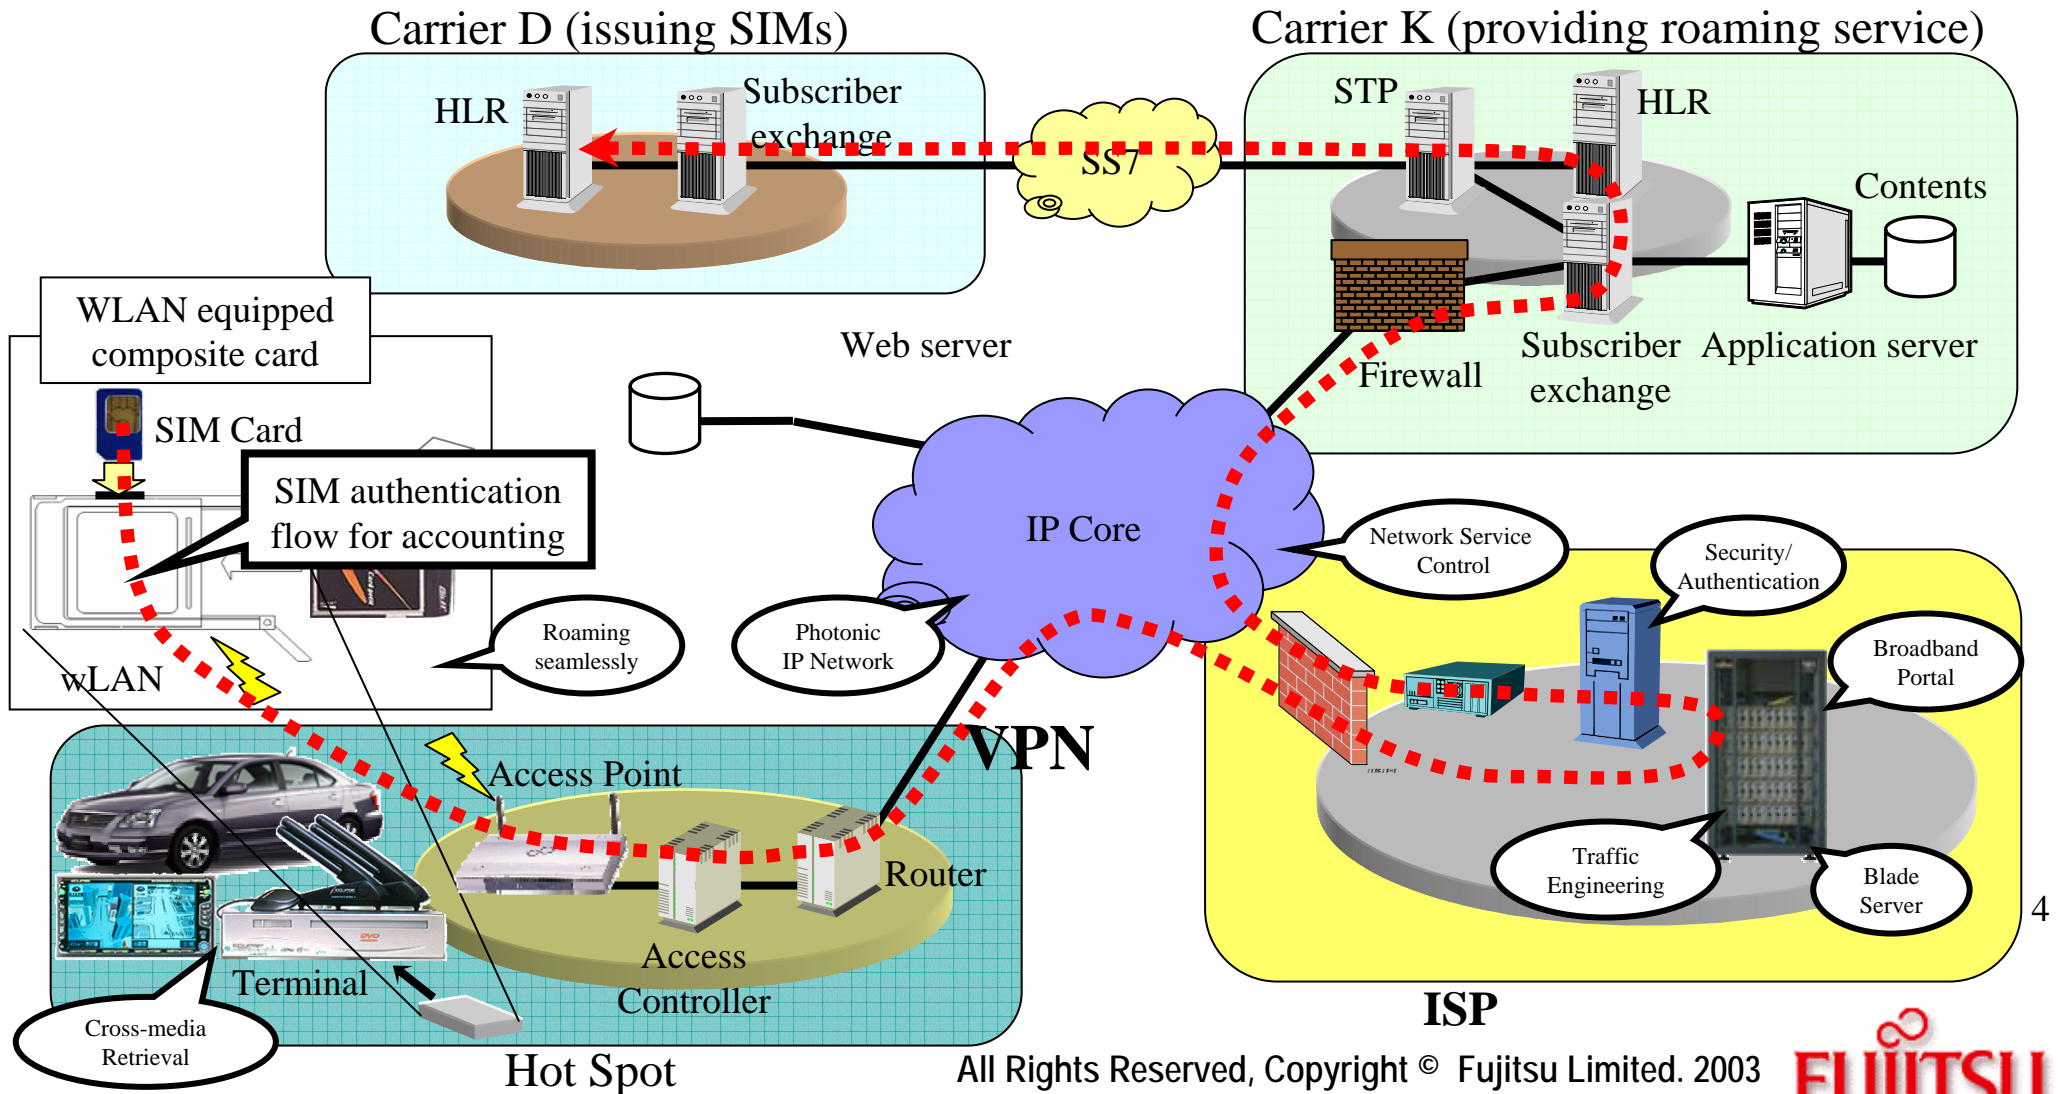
Carrier D (issuing SIMs)

Carrier K (providing roaming service)

HLR

Subscriber exchange

SS7

STP

HLR

Contents

Firewall

Subscriber exchange

Application server

WLAN equipped composite card

SIM Card

SIM authentication flow for accounting

Web server

IP Core

Network Service Control

Security/ Authentication

Broadband Portal

Roaming seamlessly

Photonic IP Network

wLAN

VPN

Access Point

Router

Access Controller

Terminal

Cross-media Retrieval

Traffic Engineering

Blade Server

Hot Spot

ISP

4

All Rights Reserved, Copyright © Fujitsu Limited. 2003

FUJITSU